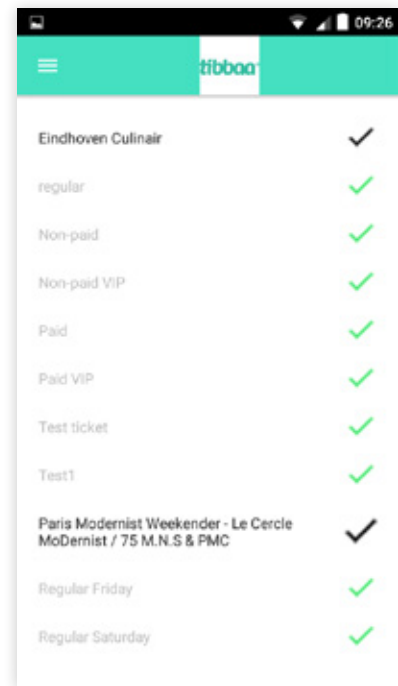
09:26

tibbaa

Eindhoven Culinair

regular

Non-paid

Non-paid VIP

Paid

Paid VIP

Test ticket

Test1

Paris Modernist Weekender - Le Cercle MoDernist / 75 M.N.S & PMC

Regular Friday

Regular Saturday